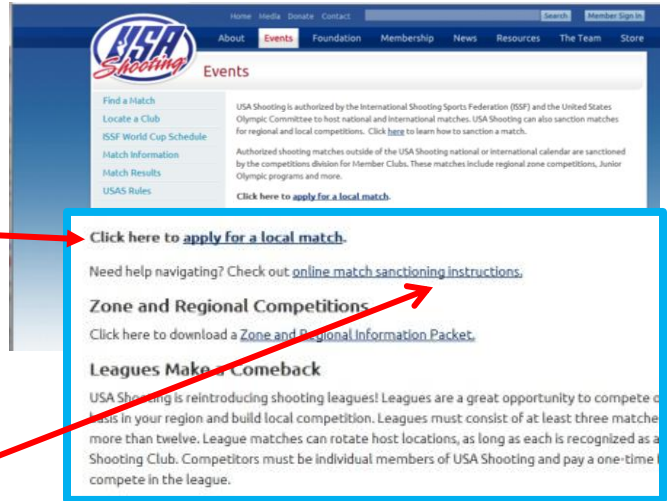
Home Media Donate Contact Search Member Sign In

USA Shooting

About Events Foundation Membership News Resources The Team Store

Events

Find a Match
Locate a Club
ISSF World Cup Schedule
Match Information
Match Results
USAS Rules

USA Shooting is authorized by the International Shooting Sports Federation (ISSF) and the United States Olympic Committee to host national and international matches. USA Shooting can also sanction matches for regional and local competitions. Click here to learn how to sanction a match.

Authorized shooting matches outside of the USA Shooting national or international calendar are sanctioned by the competitions division for Member Clubs. These matches include regional zone competitions, Junior Olympic programs and more.

Click here to apply for a local match.

Click here to apply for a local match.

Need help navigating? Check out online match sanctioning instructions.

Zone and Regional Competitions

Click here to download a Zone and Regional Information Packet.

Leagues Make a Comeback

USA Shooting is reintroducing shooting leagues! Leagues are a great opportunity to compete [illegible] basis in your region and build local competition. Leagues must consist of at least three matche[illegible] more than twelve. League matches can rotate host locations, as long as each is recognized as a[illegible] Shooting Club. Competitors must be individual members of USA Shooting and pay a one-time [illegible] compete in the league.